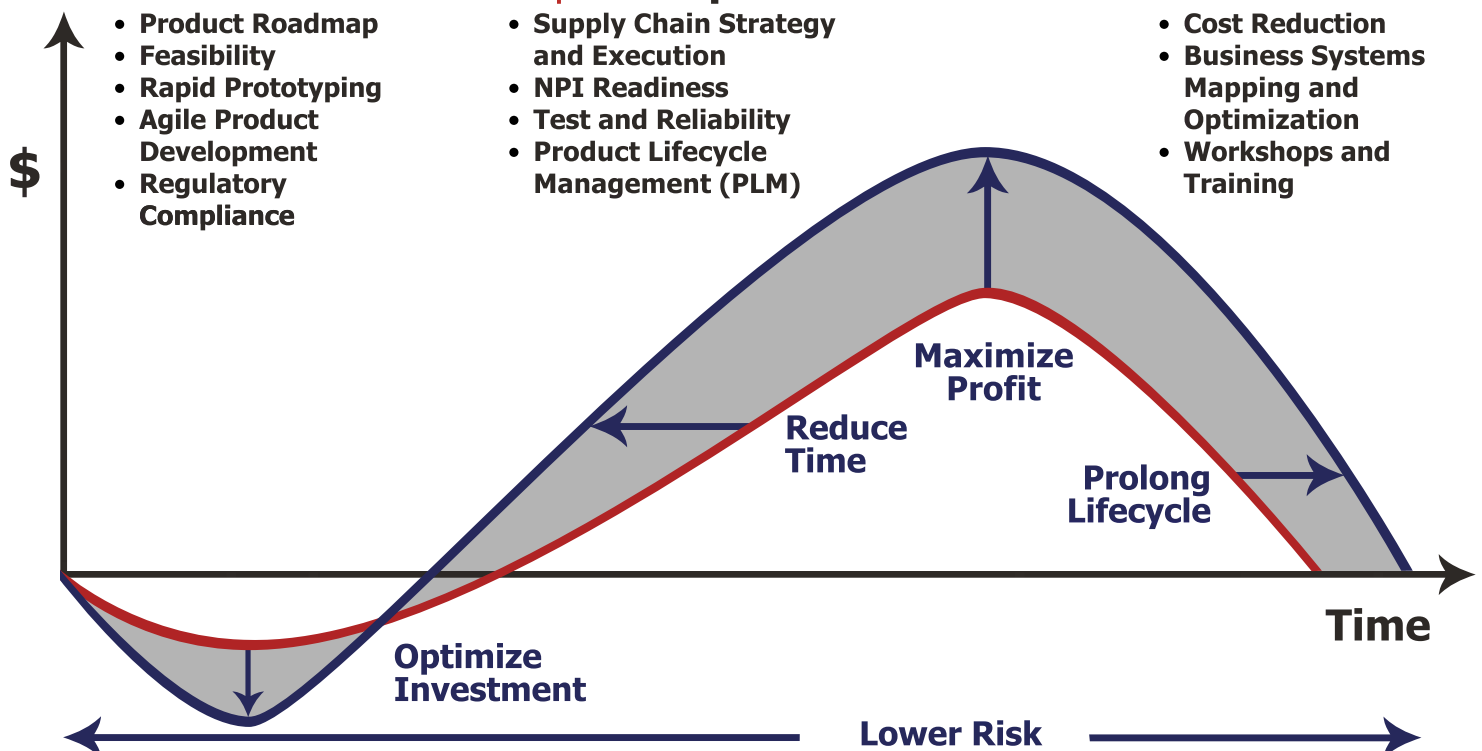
• Product Roadmap
• Feasibility
• Rapid Prototyping
• Agile Product Development
• Regulatory Compliance

• Supply Chain Strategy and Execution
• NPI Readiness
• Test and Reliability
• Product Lifecycle Management (PLM)

• Cost Reduction
• Business Systems Mapping and Optimization
• Workshops and Training

$

Maximize Profit

Reduce Time

Prolong Lifecycle

Time

Optimize Investment

Lower Risk